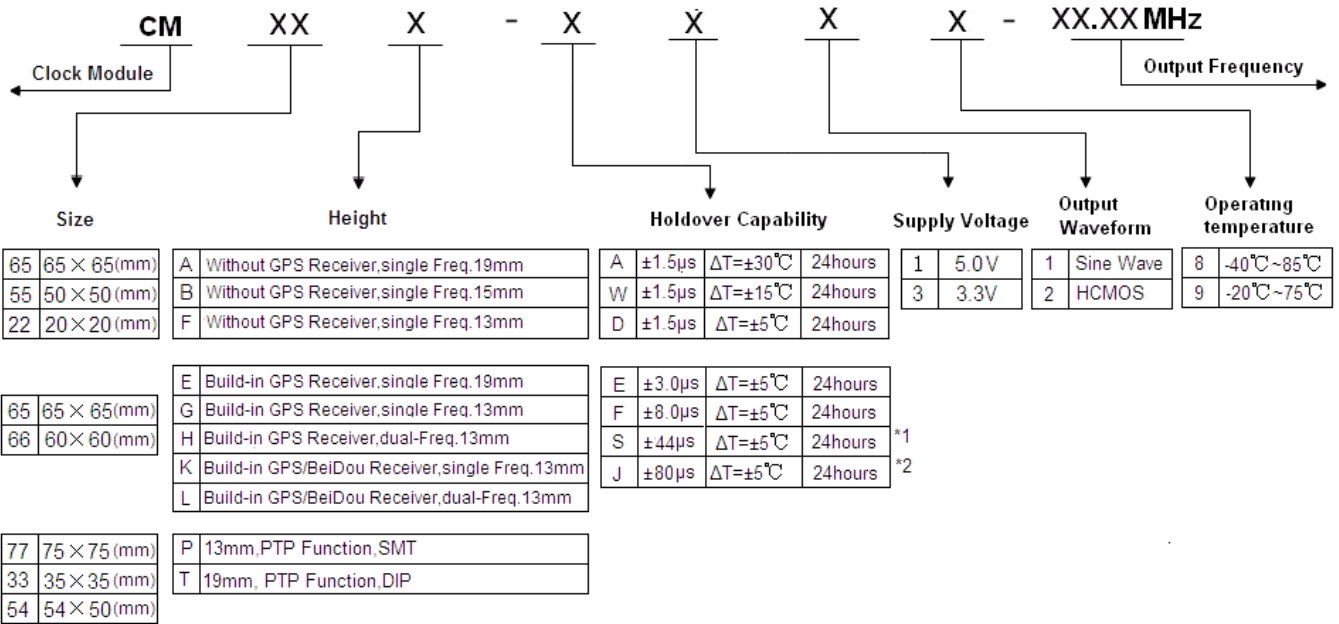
CM XX X - X X X X - XX.XX MHz

Clock Module

Output Frequency

Size

Height

Holdover Capability

Supply Voltage

Output Waveform

Operating temperature

| 65 | 65×65(mm) |
|---|---|
| 55 | 50×50(mm) |
| 22 | 20×20(mm) |

| A | Without GPS Receiver,single Freq.19mm |
|---|---|
| B | Without GPS Receiver,single Freq.15mm |
| F | Without GPS Receiver,single Freq.13mm |

| A | ±1.5μs | ΔT=±30℃ | 24hours |
|---|---|---|---|
| W | ±1.5μs | ΔT=±15℃ | 24hours |
| D | ±1.5μs | ΔT=±5℃ | 24hours |

| 1 | 5.0V |
|---|---|
| 3 | 3.3V |

| 1 | Sine Wave |
|---|---|
| 2 | HCMOS |

| 8 | -40℃~85℃ |
|---|---|
| 9 | -20℃~75℃ |

| 65 | 65×65(mm) |
|---|---|
| 66 | 60×60(mm) |

| E | Build-in GPS Receiver,single Freq.19mm |
|---|---|
| G | Build-in GPS Receiver,single Freq.13mm |
| H | Build-in GPS Receiver,dual-Freq.13mm |
| K | Build-in GPS/BeiDou Receiver,single Freq.13mm |
| L | Build-in GPS/BeiDou Receiver,dual-Freq.13mm |

| E | ±3.0μs | ΔT=±5℃ | 24hours |
|---|---|---|---|
| F | ±8.0μs | ΔT=±5℃ | 24hours |
| S | ±44μs | ΔT=±5℃ | 24hours |
| J | ±80μs | ΔT=±5℃ | 24hours |

*1
*2

| 77 | 75×75(mm) |
|---|---|
| 33 | 35×35(mm) |
| 54 | 54×50(mm) |

| P | 13mm,PTP Function,SMT |
|---|---|
| T | 19mm, PTP Function,DIP |